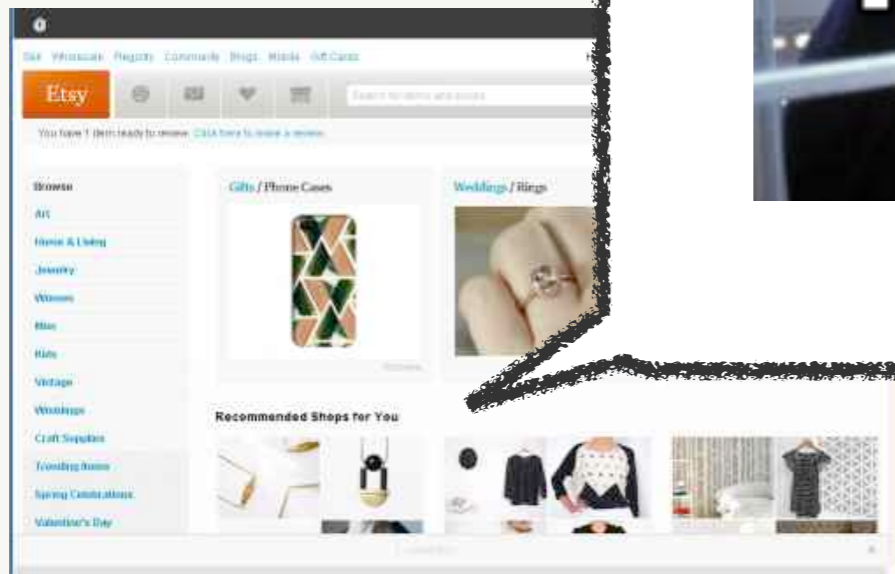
Sell Wholesale Registry Community Blogs Mobile Gift Cards

Etsy

Search for items and shops

You have 1 item ready to review. Click here to leave a review.

Browse

Art

Home & Living

Jewelry

Women

Men

Kids

Vintage

Weddings

Craft Supplies

Trending Items

Spring Celebrations

Valentine's Day

Gifts / Phone Cases

Weddings / Rings

Recommended Shops for You